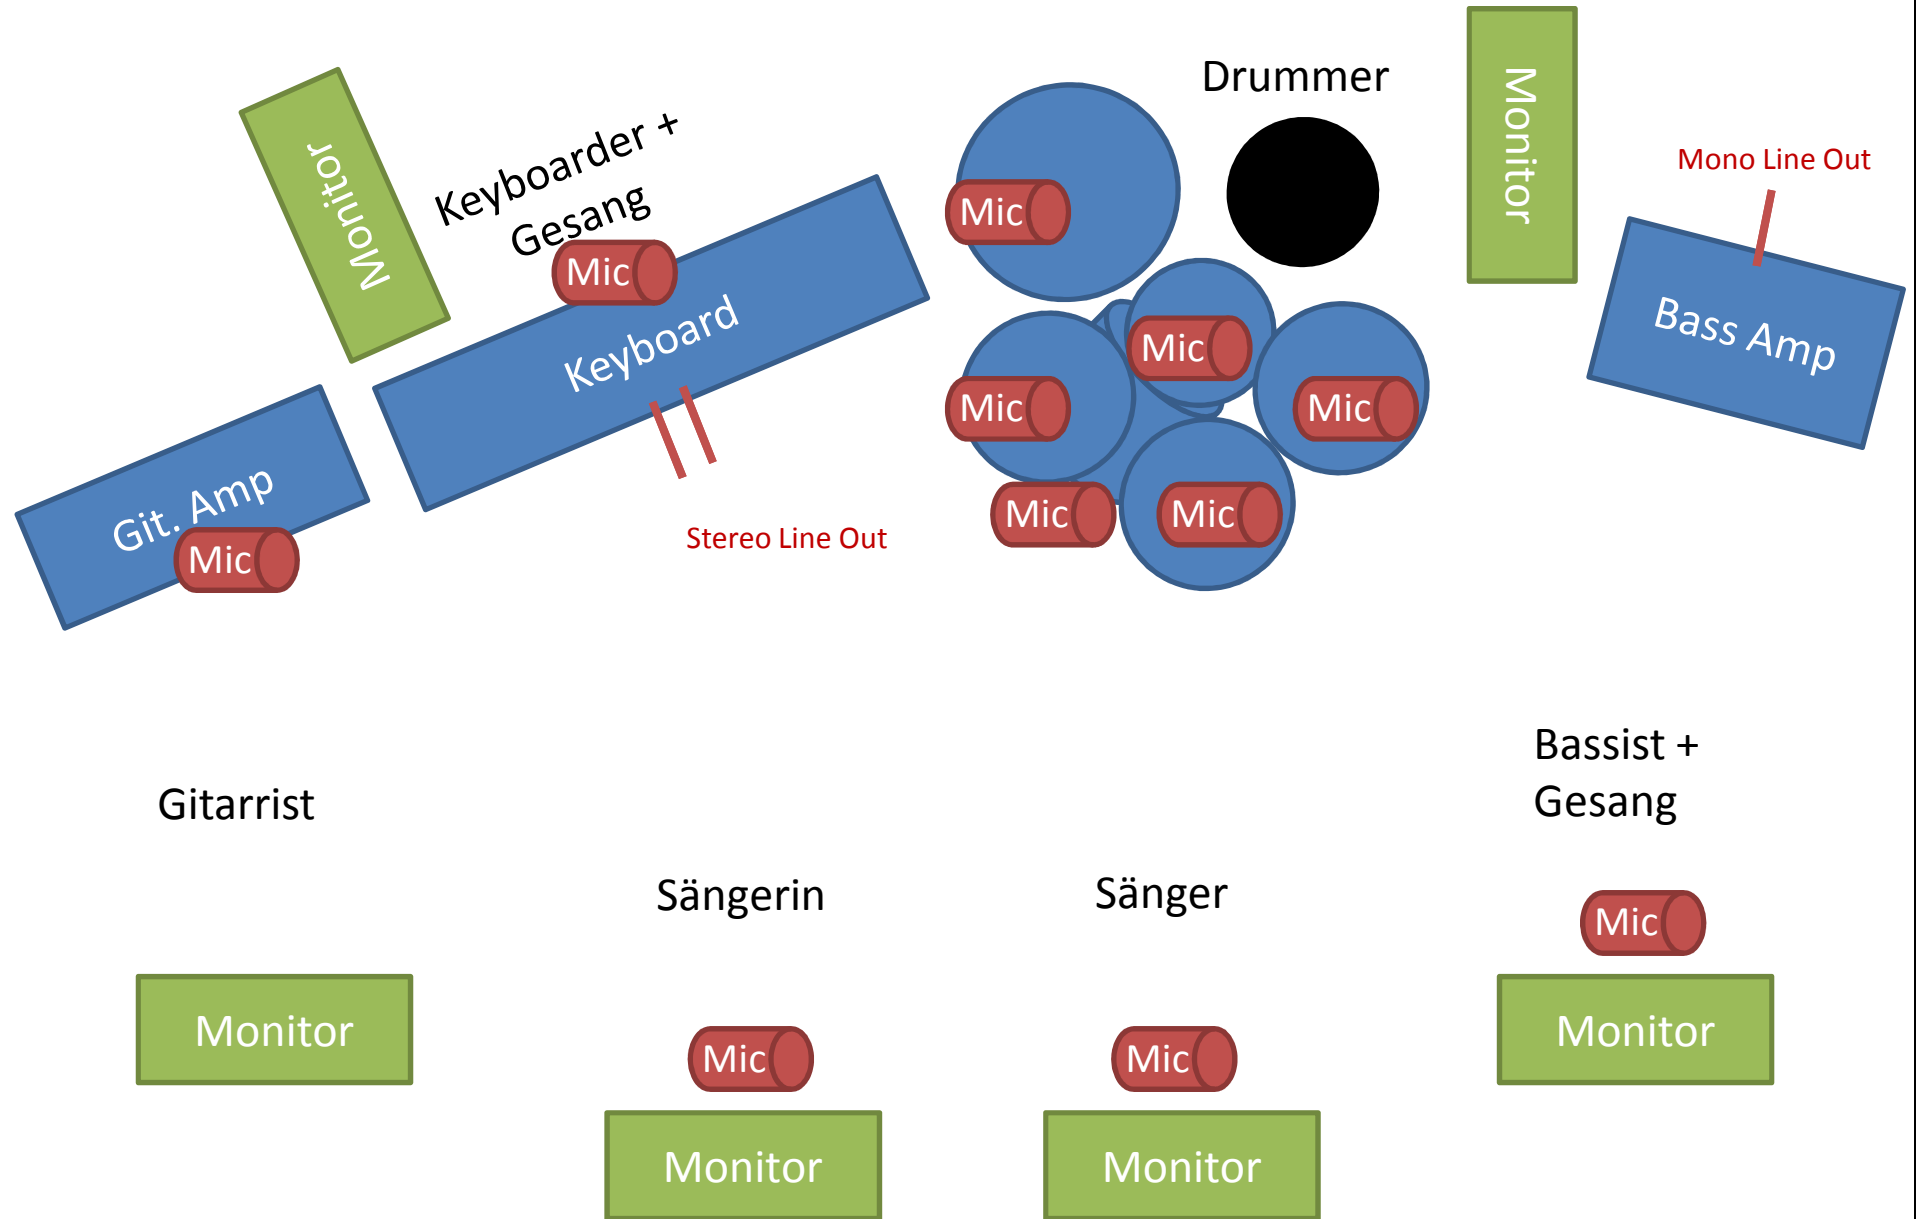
Monitor

Keyboarder + Gesang

Mic

Keyboard

Git. Amp

Mic

Stereo Line Out

Drummer

Mic

Mic

Mic

Mic

Mic

Mic

Monitor

Mono Line Out

Bass Amp

Gitarrist

Sängerin

Sänger

Bassist + Gesang

Mic

Monitor

Mic

Mic

Monitor

Monitor

Monitor